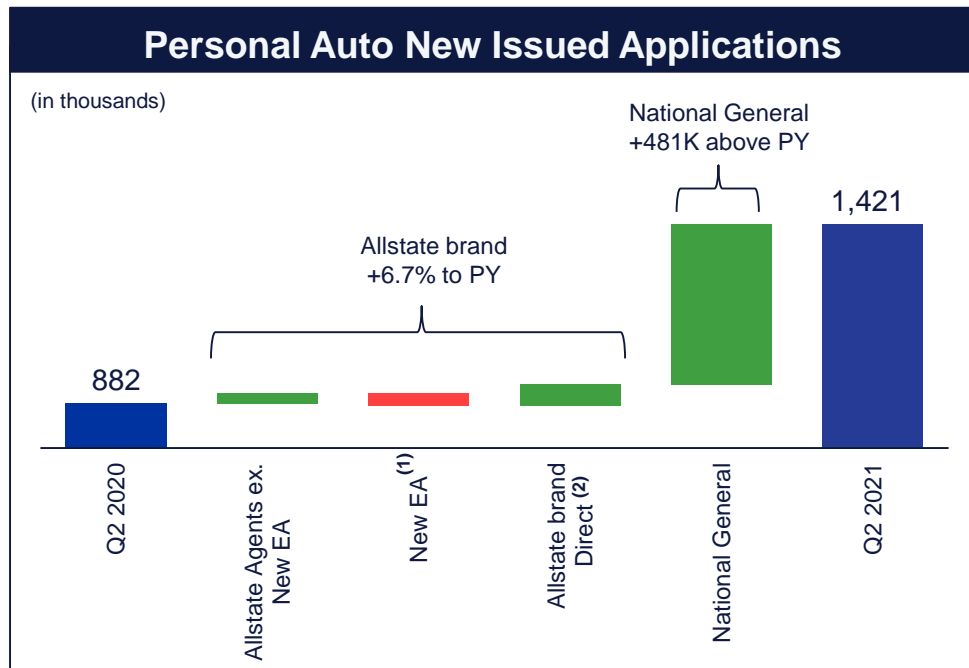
Personal Auto New Issued Applications

(in thousands)

National General
+481K above PY

1,421

Allstate brand
+6.7% to PY

882

Q2 2020

Allstate Agents ex. New EA

New EA $^{(1)}$

Allstate brand Direct $^{(2)}$

National General

Q2 2021